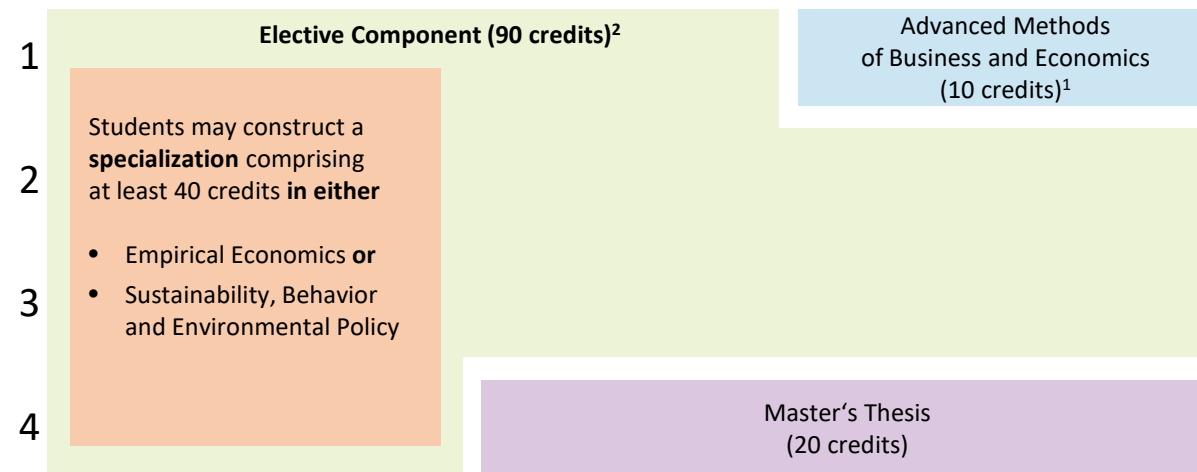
1

Elective Component (90 credits)$^{2}$

Advanced Methods of Business and Economics (10 credits)$^{1}$

Students may construct a specialization comprising at least 40 credits in either

- Empirical Economics or
- Sustainability, Behavior and Environmental Policy

2

3

4

Master‘s Thesis (20 credits)